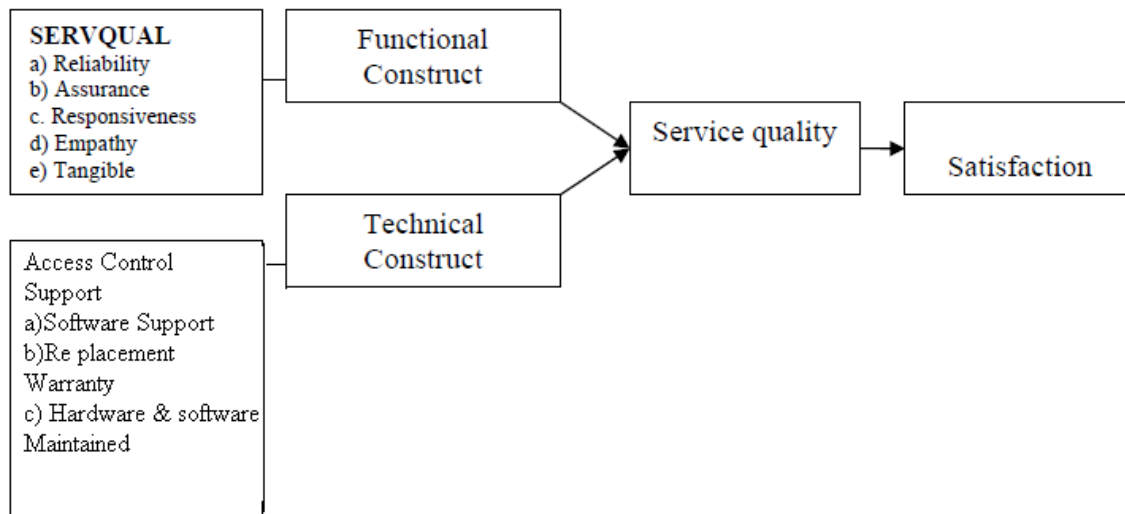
SERVQUAL
a) Reliability
b) Assurance
c. Responsiveness
d) Empathy
e) Tangible

Functional Construct

Service quality

Satisfaction

Technical Construct

Access Control
Support
a)Software Support
b)Re placement Warranty
c) Hardware & software Maintained